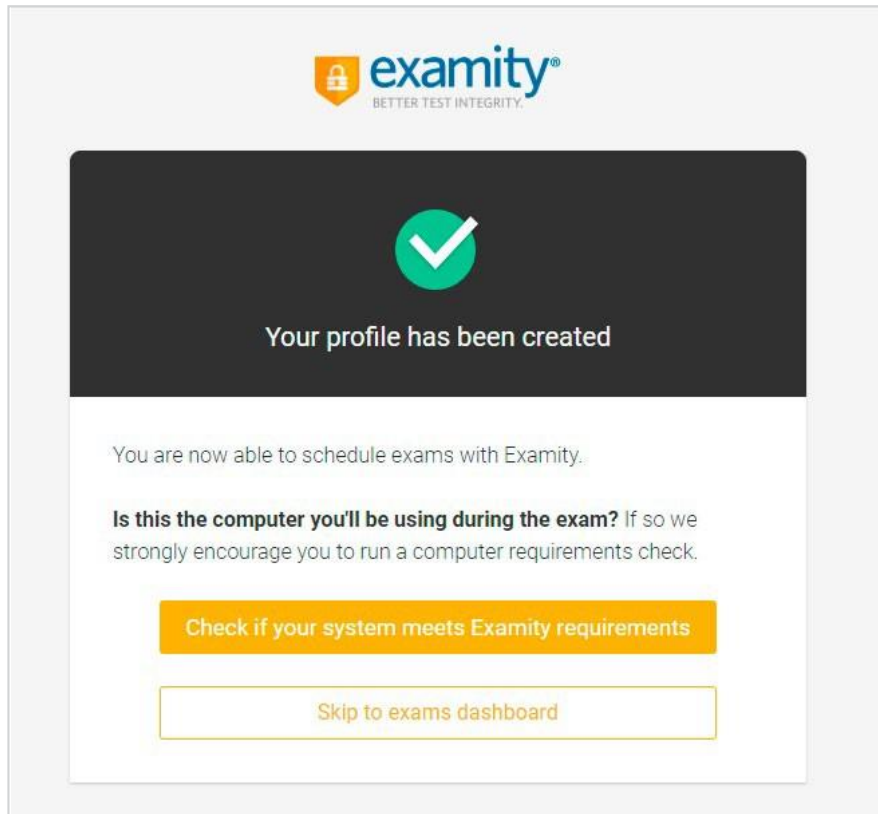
examity®
BETTER TEST INTEGRITY.

Your profile has been created

You are now able to schedule exams with Examity.

**Is this the computer you'll be using during the exam?** If so we strongly encourage you to run a computer requirements check.

Check if your system meets Examity requirements

Skip to exams dashboard